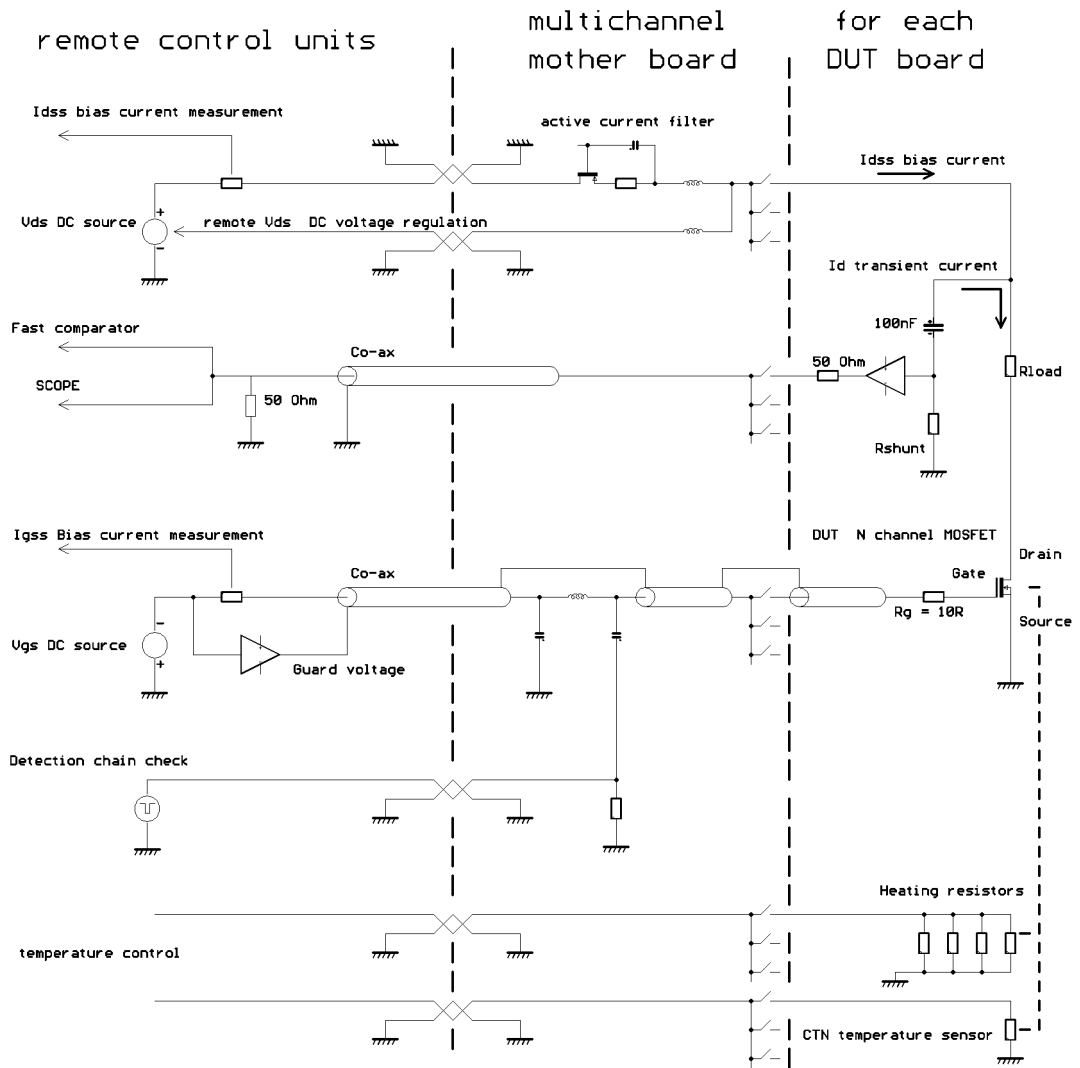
remote control units

multichannel mother board

for each DUT board

Idss bias current measurement

active current filter

Idss bias current

Vds DC source

remote Vds DC voltage regulation

Id transient current

Fast comparator

Co-ax

100nF

SCOPE

50 Ohm

50 Ohm

Rload

Rshunt

Igss Bias current measurement

DUT N channel MOSFET

Drain

Co-ax

Gate

Rg = 10R

Source

Vgs DC source

Guard voltage

Detection chain check

Heating resistors

temperature control

CTN temperature sensor